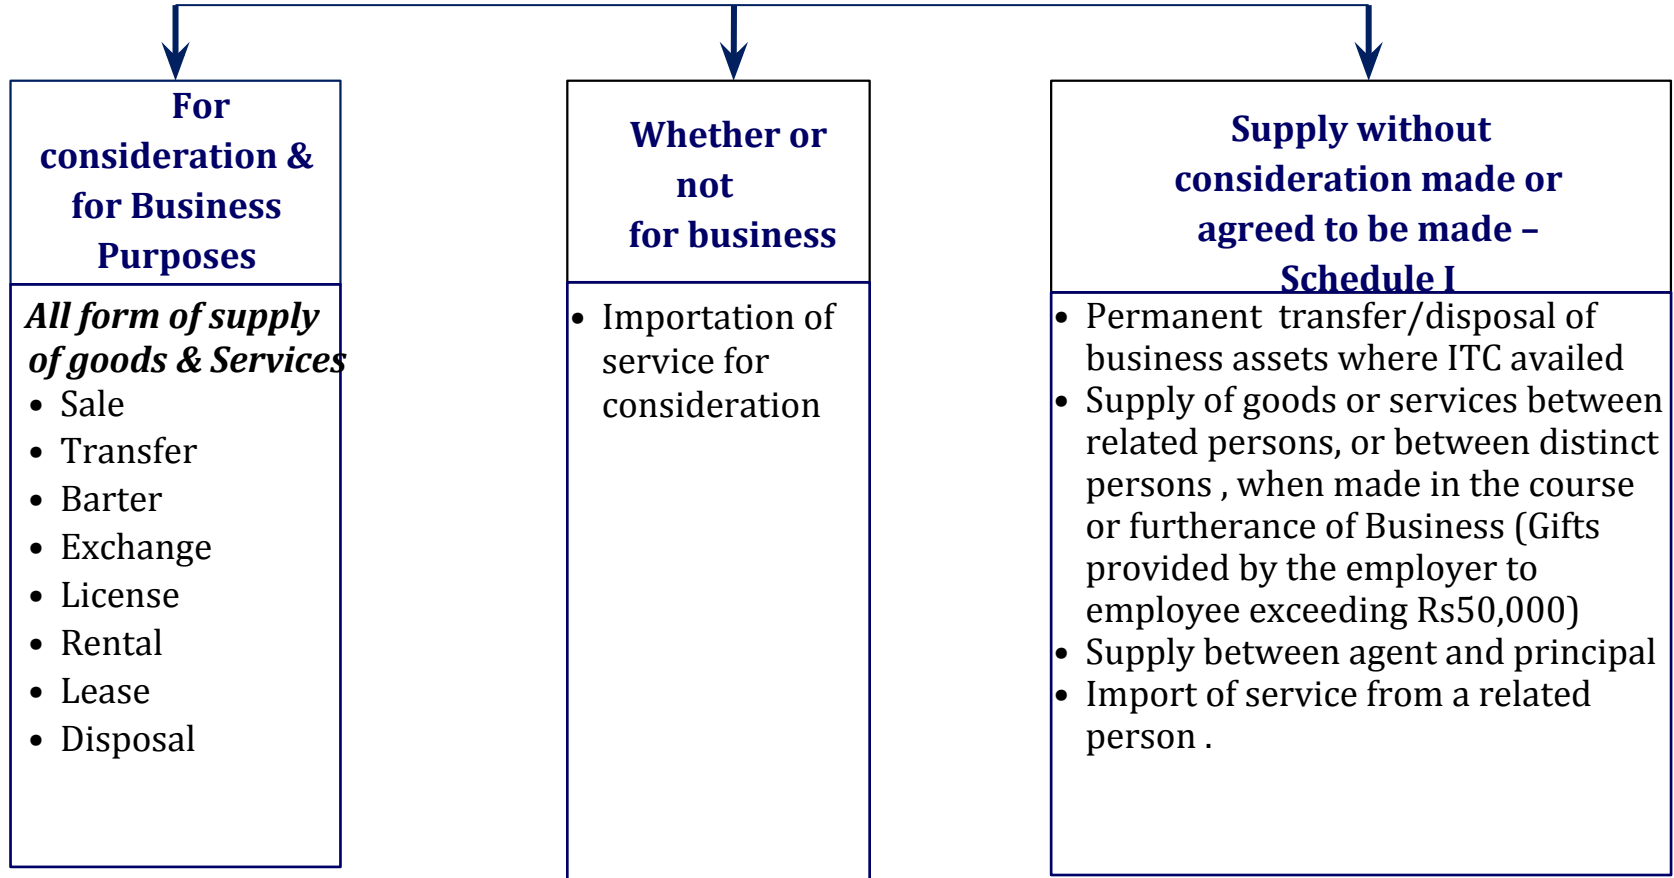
For consideration & for Business Purposes

All form of supply of goods & Services

- Sale
- Transfer
- Barter
- Exchange
- License
- Rental
- Lease
- Disposal

Whether or not for business

- Importation of service for consideration

Supply without consideration made or agreed to be made – Schedule I

- Permanent transfer/disposal of business assets where ITC availed
- Supply of goods or services between related persons, or between distinct persons , when made in the course or furtherance of Business (Gifts provided by the employer to employee exceeding Rs50,000)
- Supply between agent and principal
- Import of service from a related person .